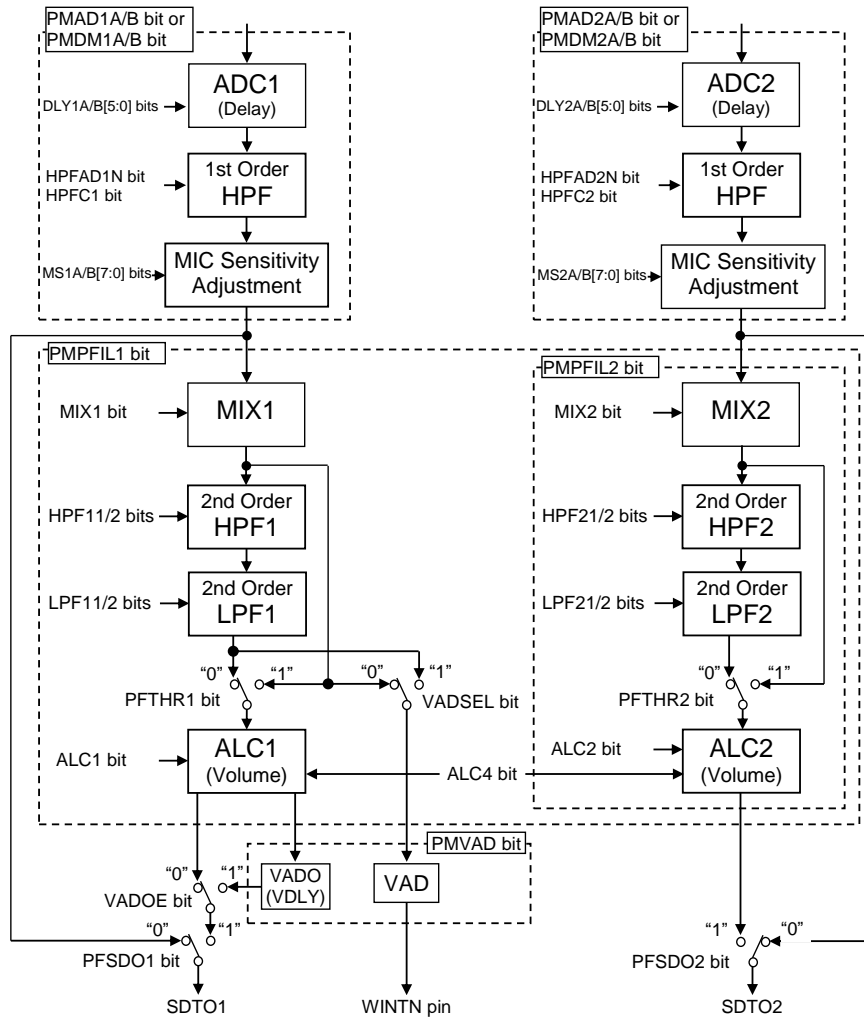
PMAD1A/B bit or PMDM1A/B bit

ADC1 (Delay)

DLY1A/B[5:0] bits

HPFAD1N bit
HPFC1 bit

1st Order HPF

MS1A/B[7:0] bits

MIC Sensitivity Adjustment

PMAD2A/B bit or PMDM2A/B bit

ADC2 (Delay)

DLY2A/B[5:0] bits

HPFAD2N bit
HPFC2 bit

1st Order HPF

MS2A/B[7:0] bits

MIC Sensitivity Adjustment

PMPFIL1 bit

MIX1 bit

MIX1

HPF11/2 bits

2nd Order HPF1

LPF11/2 bits

2nd Order LPF1

"0"
"1"
PFTHR1 bit

"0"
"1"
VADSEL bit

ALC1 bit

ALC1 (Volume)

ALC4 bit

PMPFIL2 bit

MIX2 bit

MIX2

HPF21/2 bits

2nd Order HPF2

LPF21/2 bits

2nd Order LPF2

"0"
"1"
PFTHR2 bit

ALC2 bit

ALC2 (Volume)

PMVAD bit

"0"
"1"
VADOE bit

VADO (VDLY)

VAD

"0"
"1"
PFSDO1 bit

SDTO1

WINTN pin

"1"
"0"
PFSDO2 bit

SDTO2